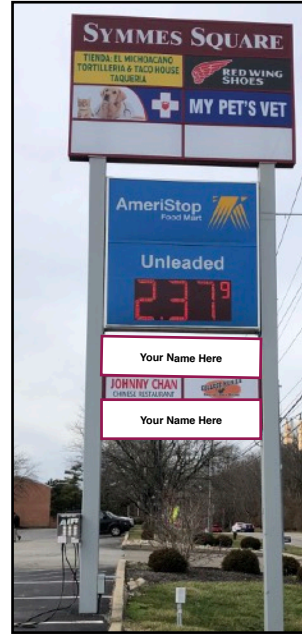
SYMMES SQUARE

TIENDA: EL MICHOACANO TORTILLERIA & TACO HOUSE TAQUERIA

RED WING SHOES

MY PET'S VET

AmeriStop Food Mart

Unleaded

2.37 9

Your Name Here

JOHNNY CHAN CHINESE RESTAURANT

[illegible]

Your Name Here